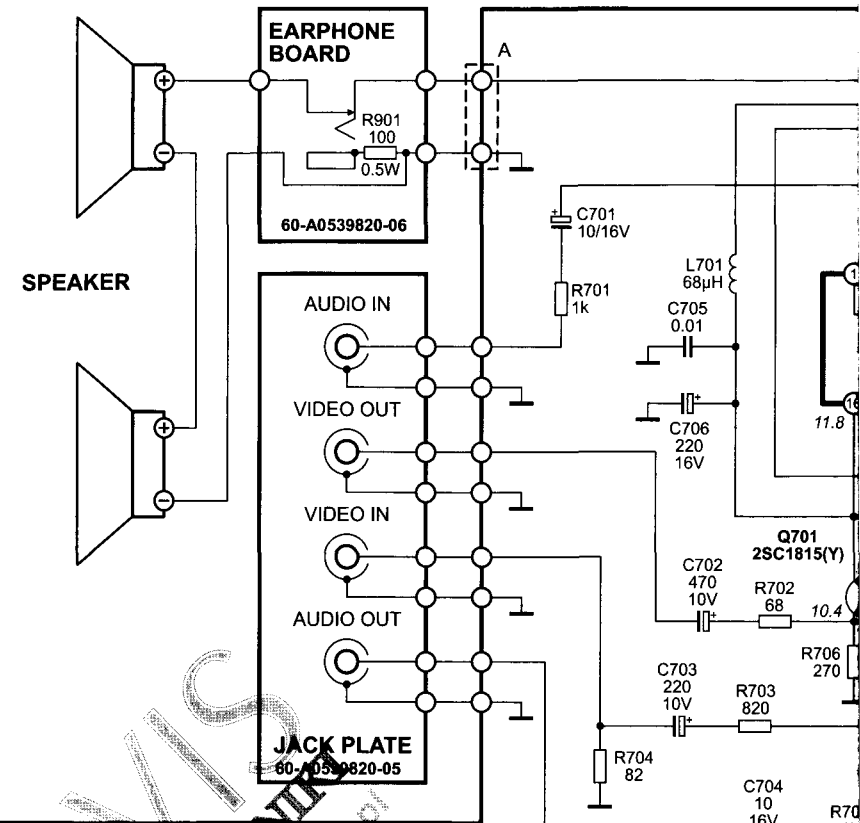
EARPHONE BOARD

A

R901
100
0.5W

60-A0539820-06

SPEAKER

AUDIO IN

VIDEO OUT

VIDEO IN

AUDIO OUT

JACK PLATE
60-A0539820-05

C701
10/16V

R701
1k

L701
68μH

C705
0.01

C706
220
16V

11.8

Q701
2SC1815(Y)

C702
470
10V

R702
68

10.4

R706
270

C703
220
10V

R703
820

R704
82

C704
10
16V

R70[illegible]